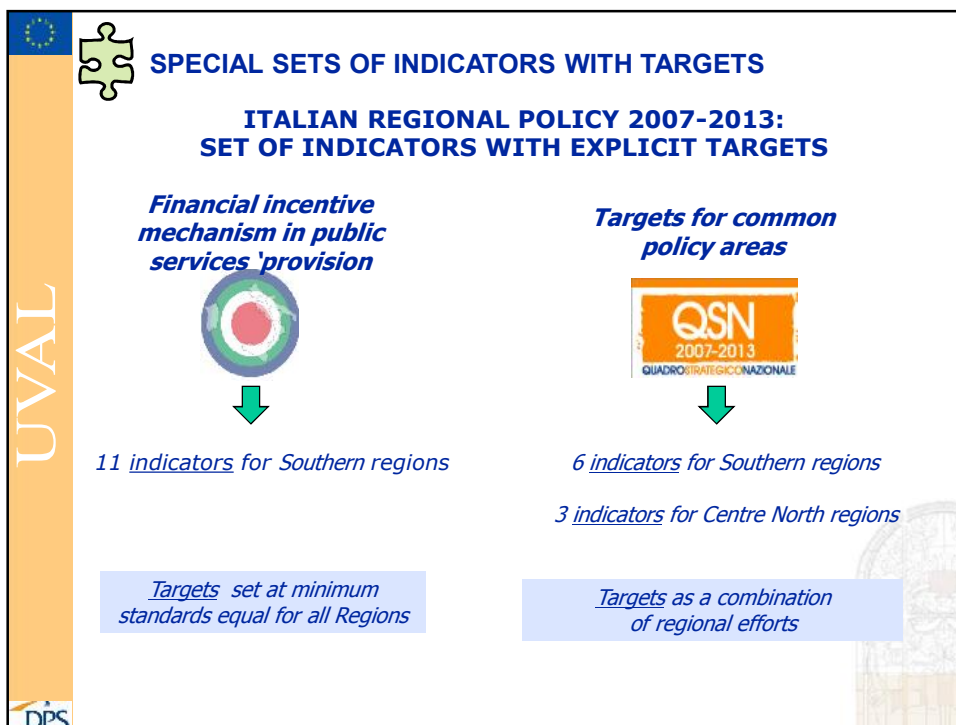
SPECIAL SETS OF INDICATORS WITH TARGETS

ITALIAN REGIONAL POLICY 2007-2013:
SET OF INDICATORS WITH EXPLICIT TARGETS

UVAL

Financial incentive mechanism in public services 'provision

Targets for common policy areas

QSN
2007-2013
QUADROSTRATEGICONAZIONALE

11 indicators for Southern regions

6 indicators for Southern regions

3 indicators for Centre North regions

Targets set at minimum standards equal for all Regions

Targets as a combination of regional efforts

DPS